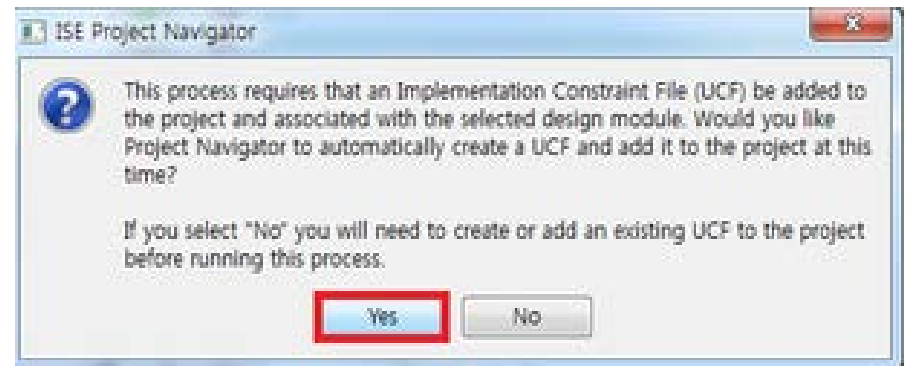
ISE Project Navigator

This process requires that an Implementation Constraint File (UCF) be added to the project and associated with the selected design module. Would you like Project Navigator to automatically create a UCF and add it to the project at this time?

If you select "No" you will need to create or add an existing UCF to the project before running this process.

Yes

No